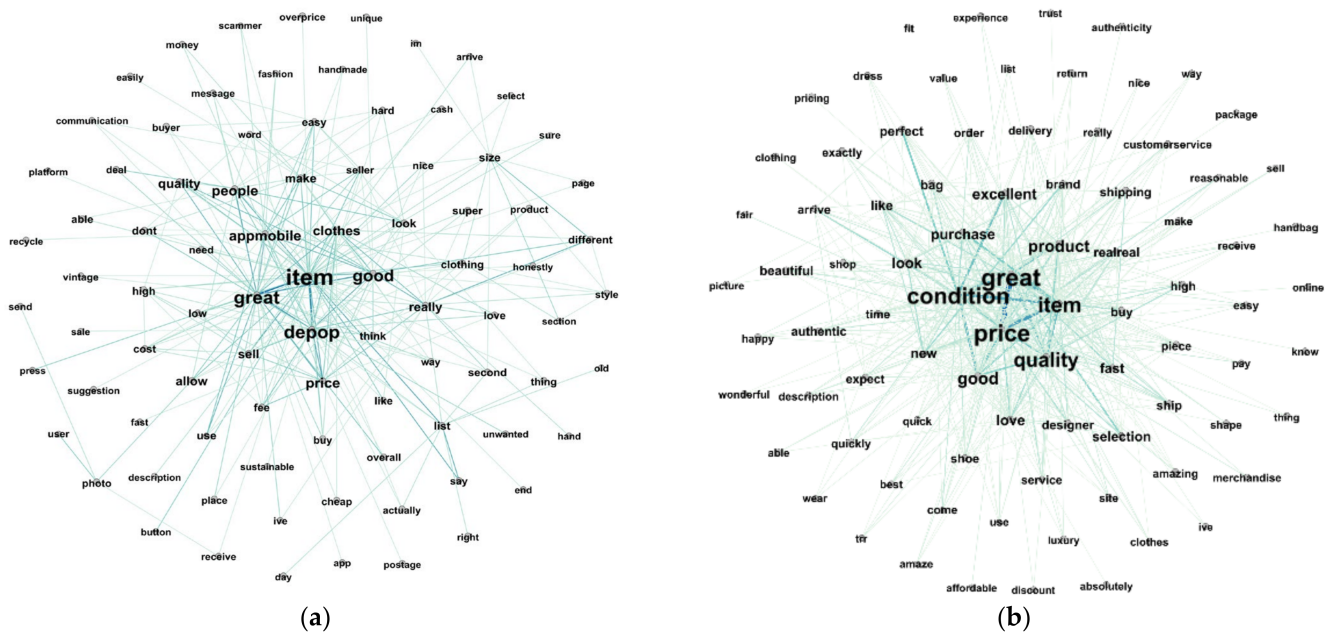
scammer overprice unique
money im
fashion arrive
easily handmade
message select
hard cash
communication buyer easy
word sure
size
deal seller
platform make nice
quality page
people
able super product
look
dont clothes
recycle need appmobile different
vintage clothing
item good honestly
high
send great style
low really
love
depop section
sale think
cost
way
press sell second old
allow thing
suggestion price
like
fast fee list
user unwanted
use hand
buy
description overall
photo say
sustainable end
place
cheap
button ive actually
right
receive
app postage
day

(a)

experience trust
fit authenticity
list
dress value return way
nice
pricing package
perfect order delivery really
customerservice
exactly sell
clothing brand
bag reasonable
excellent shipping
like
fair arrive make handbag
purchase
product receive
look
beautiful shop realreal
great
online
picture condition item high
easy
time buy
price
happy authentic
knew
new quality piece
pay
fast
expect
good
wonderful description
ship thing
quick love designer
shape
quickly selection
able
shoe amazing merchandise
service
best
wear site
ive
come
use
trr clothes
luxury
amaze
affordable discount absolutely

(b)